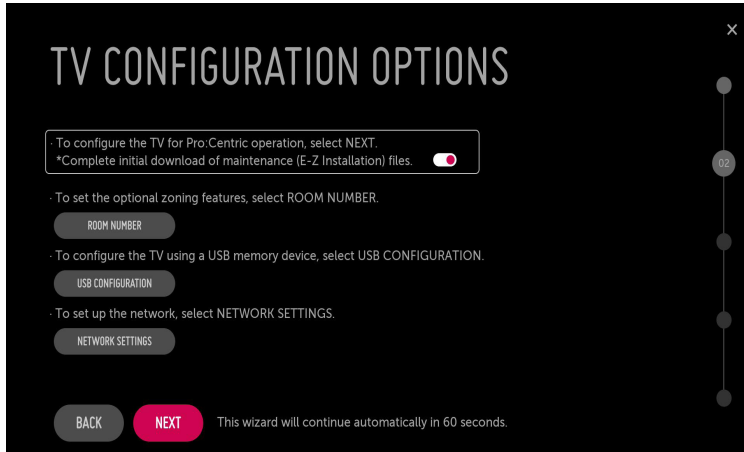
TV CONFIGURATION OPTIONS

×

· To configure the TV for Pro:Centric operation, select NEXT.
*Complete initial download of maintenance (E-Z Installation) files.

02

· To set the optional zoning features, select ROOM NUMBER.

ROOM NUMBER

· To configure the TV using a USB memory device, select USB CONFIGURATION.

USB CONFIGURATION

· To set up the network, select NETWORK SETTINGS.

NETWORK SETTINGS

BACK

NEXT

This wizard will continue automatically in 60 seconds.